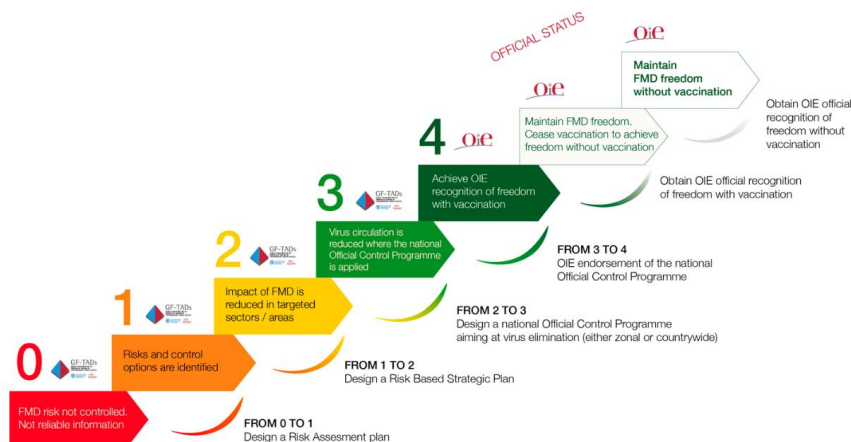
OFFICIAL STATUS

OIE

Maintain FMD freedom without vaccination

Obtain OIE official recognition of freedom without vaccination

OIE

Maintain FMD freedom. Cease vaccination to achieve freedom without vaccination

Obtain OIE official recognition of freedom with vaccination

4 OIE

Achieve OIE recognition of freedom with vaccination

FROM 3 TO 4
OIE endorsement of the national Official Control Programme

3 GF-TADs

Virus circulation is reduced where the national Official Control Programme is applied

FROM 2 TO 3
Design a national Official Control Programme aiming at virus elimination (either zonal or countrywide)

2 GF-TADs

Impact of FMD is reduced in targeted sectors / areas

1 GF-TADs

Risks and control options are identified

FROM 1 TO 2
Design a Risk Based Strategic Plan

0 GF-TADs

FMD risk not controlled. Not reliable information

FROM 0 TO 1
Design a Risk Assesment plan